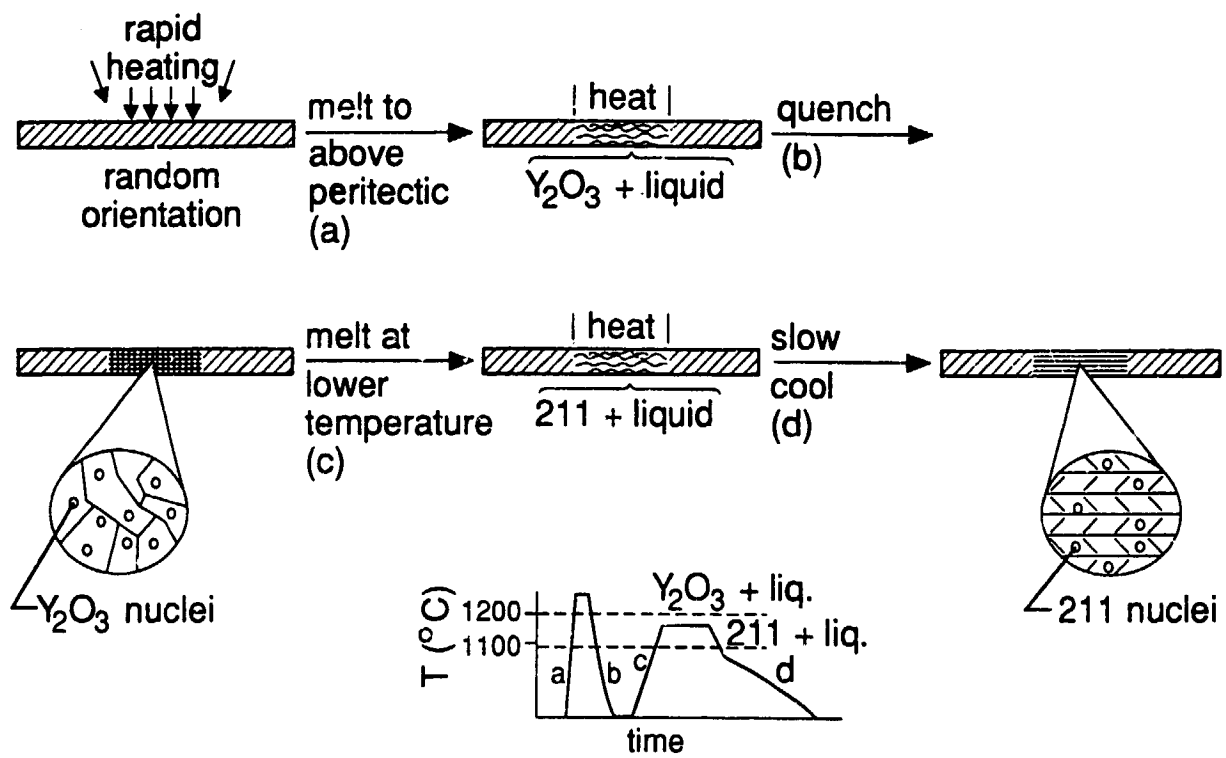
rapid heating

random orientation

melt to above peritectic (a)

heat

$Y_2O_3$ + liquid

quench (b)

melt at lower temperature (c)

heat

211 + liquid

slow cool (d)

$Y_2O_3$ nuclei

211 nuclei

T (°C)

1200

1100

a

b

c

d

$Y_2O_3$ + liq.

211 + liq.

time